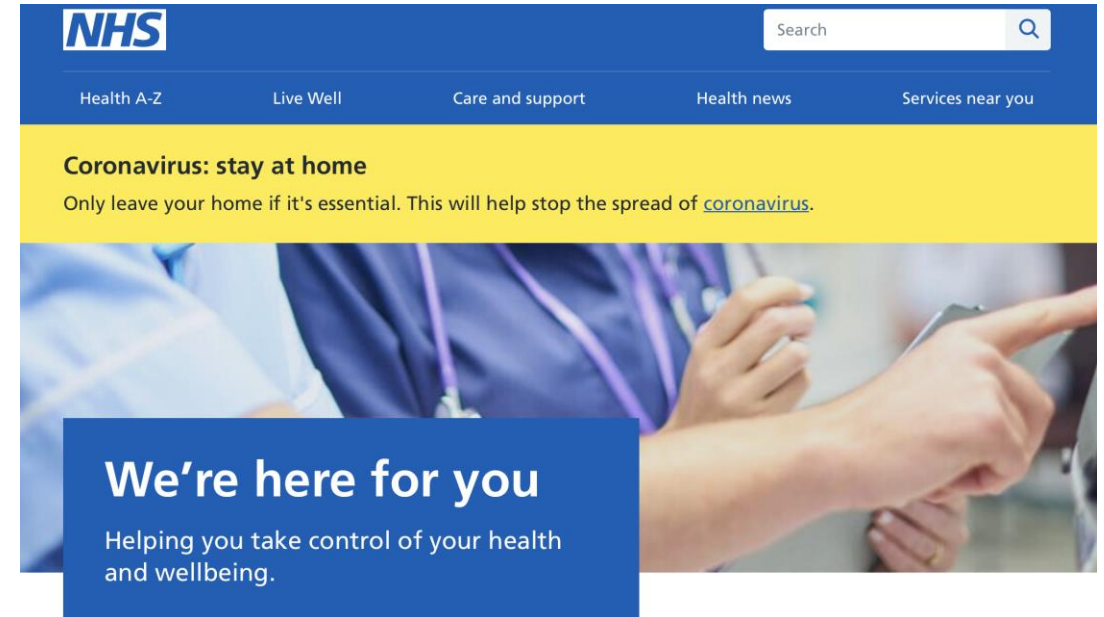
NHS

Search

Health A-Z Live Well Care and support Health news Services near you

Coronavirus: stay at home

Only leave your home if it's essential. This will help stop the spread of coronavirus.

We’re here for you

Helping you take control of your health and wellbeing.